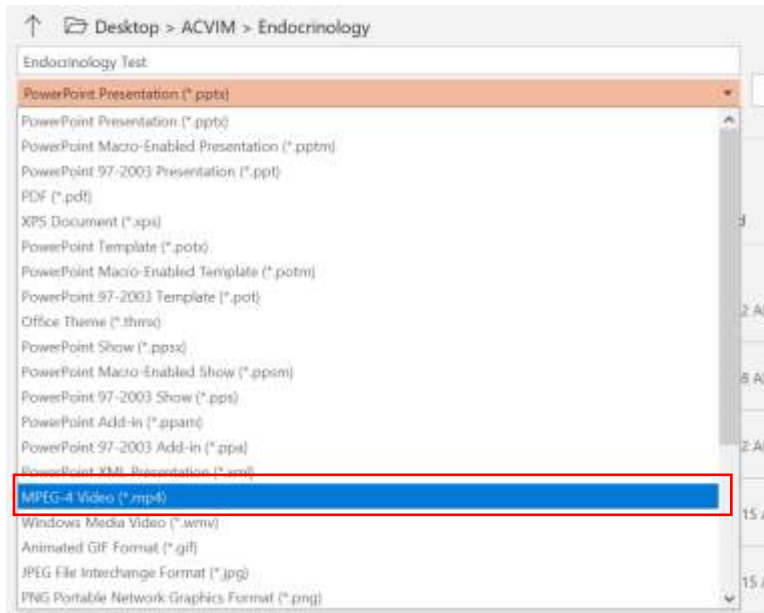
Desktop > ACVIM > Endocrinology

Endocrinology Test

PowerPoint Presentation (*.pptx)

PowerPoint Presentation (*.pptx)
PowerPoint Macro-Enabled Presentation (*.pptm)
PowerPoint 97-2003 Presentation (*.ppt)
PDF (*.pdf)
XPS Document (*.xps)
PowerPoint Template (*.potx)
PowerPoint Macro-Enabled Template (*.potm)
PowerPoint 97-2003 Template (*.pot)
Office Theme (*.thmx)
PowerPoint Show (*.ppsx)
PowerPoint Macro-Enabled Show (*.ppsm)
PowerPoint 97-2003 Show (*.pps)
PowerPoint Add-in (*.ppam)
PowerPoint 97-2003 Add-in (*.ppa)
PowerPoint XML Presentation (*.xml)
MPEG-4 Video (*.mp4)
Windows Media Video (*.wmv)
Animated GIF Format (*.gif)
JPEG File Interchange Format (*.jpg)
PNG Portable Network Graphics Format (*.png)

d
2 A
8 A
2 A
15
15